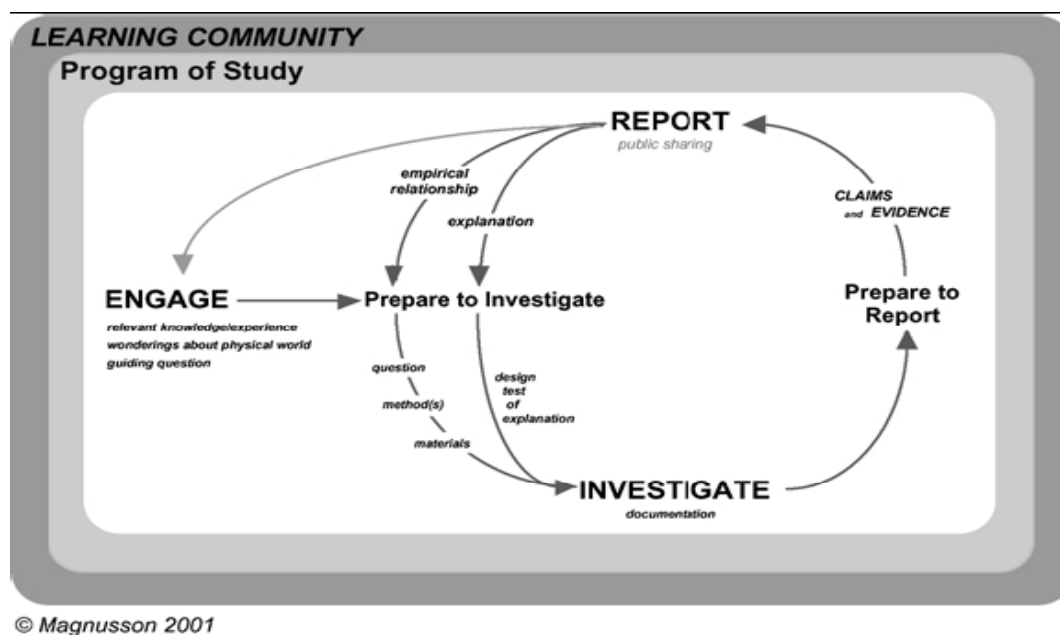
LEARNING COMMUNITY

Program of Study

REPORT
public sharing

empirical relationship

explanation

CLAIMS and EVIDENCE

ENGAGE
relevant knowledge/experience
wonderings about physical world
guiding question

Prepare to Investigate

Prepare to Report

question

method(s)

materials

design test of explanation

INVESTIGATE
documentation

© Magnusson 2001